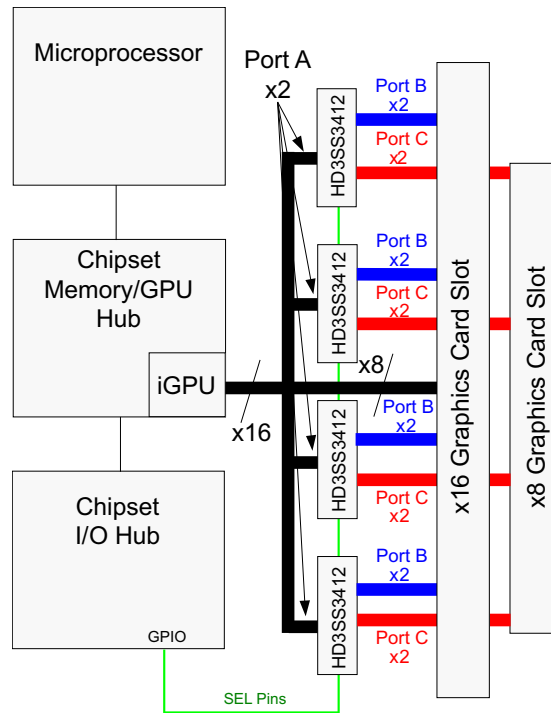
Microprocessor

Port A
x2

HD3SS3412
Port B
x2
Port C
x2

Chipset
Memory/GPU
Hub

HD3SS3412
Port B
x2
Port C
x2

iGPU

x8

x16

HD3SS3412
Port B
x2
Port C
x2

Chipset
I/O Hub

GPIO

HD3SS3412
Port B
x2
Port C
x2

SEL Pins

x16 Graphics Card Slot

x8 Graphics Card Slot